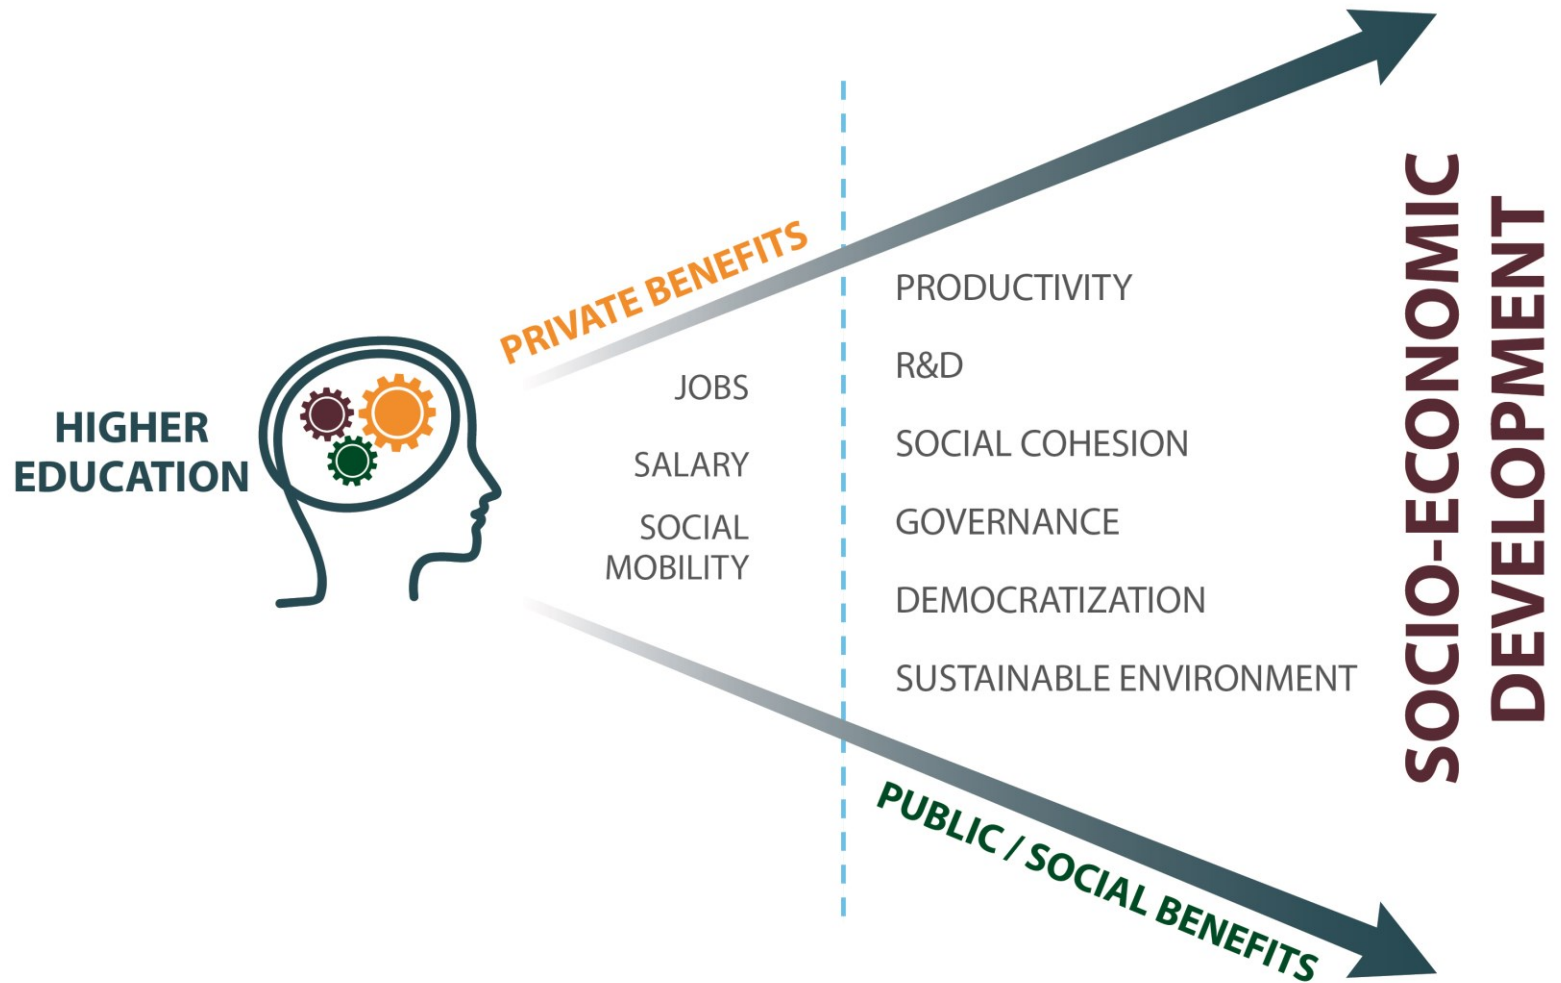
HIGHER EDUCATION

PRIVATE BENEFITS

JOBS

SALARY

SOCIAL MOBILITY

PRODUCTIVITY

R&D

SOCIAL COHESION

GOVERNANCE

DEMOCRATIZATION

SUSTAINABLE ENVIRONMENT

PUBLIC / SOCIAL BENEFITS

SOCIO-ECONOMIC DEVELOPMENT